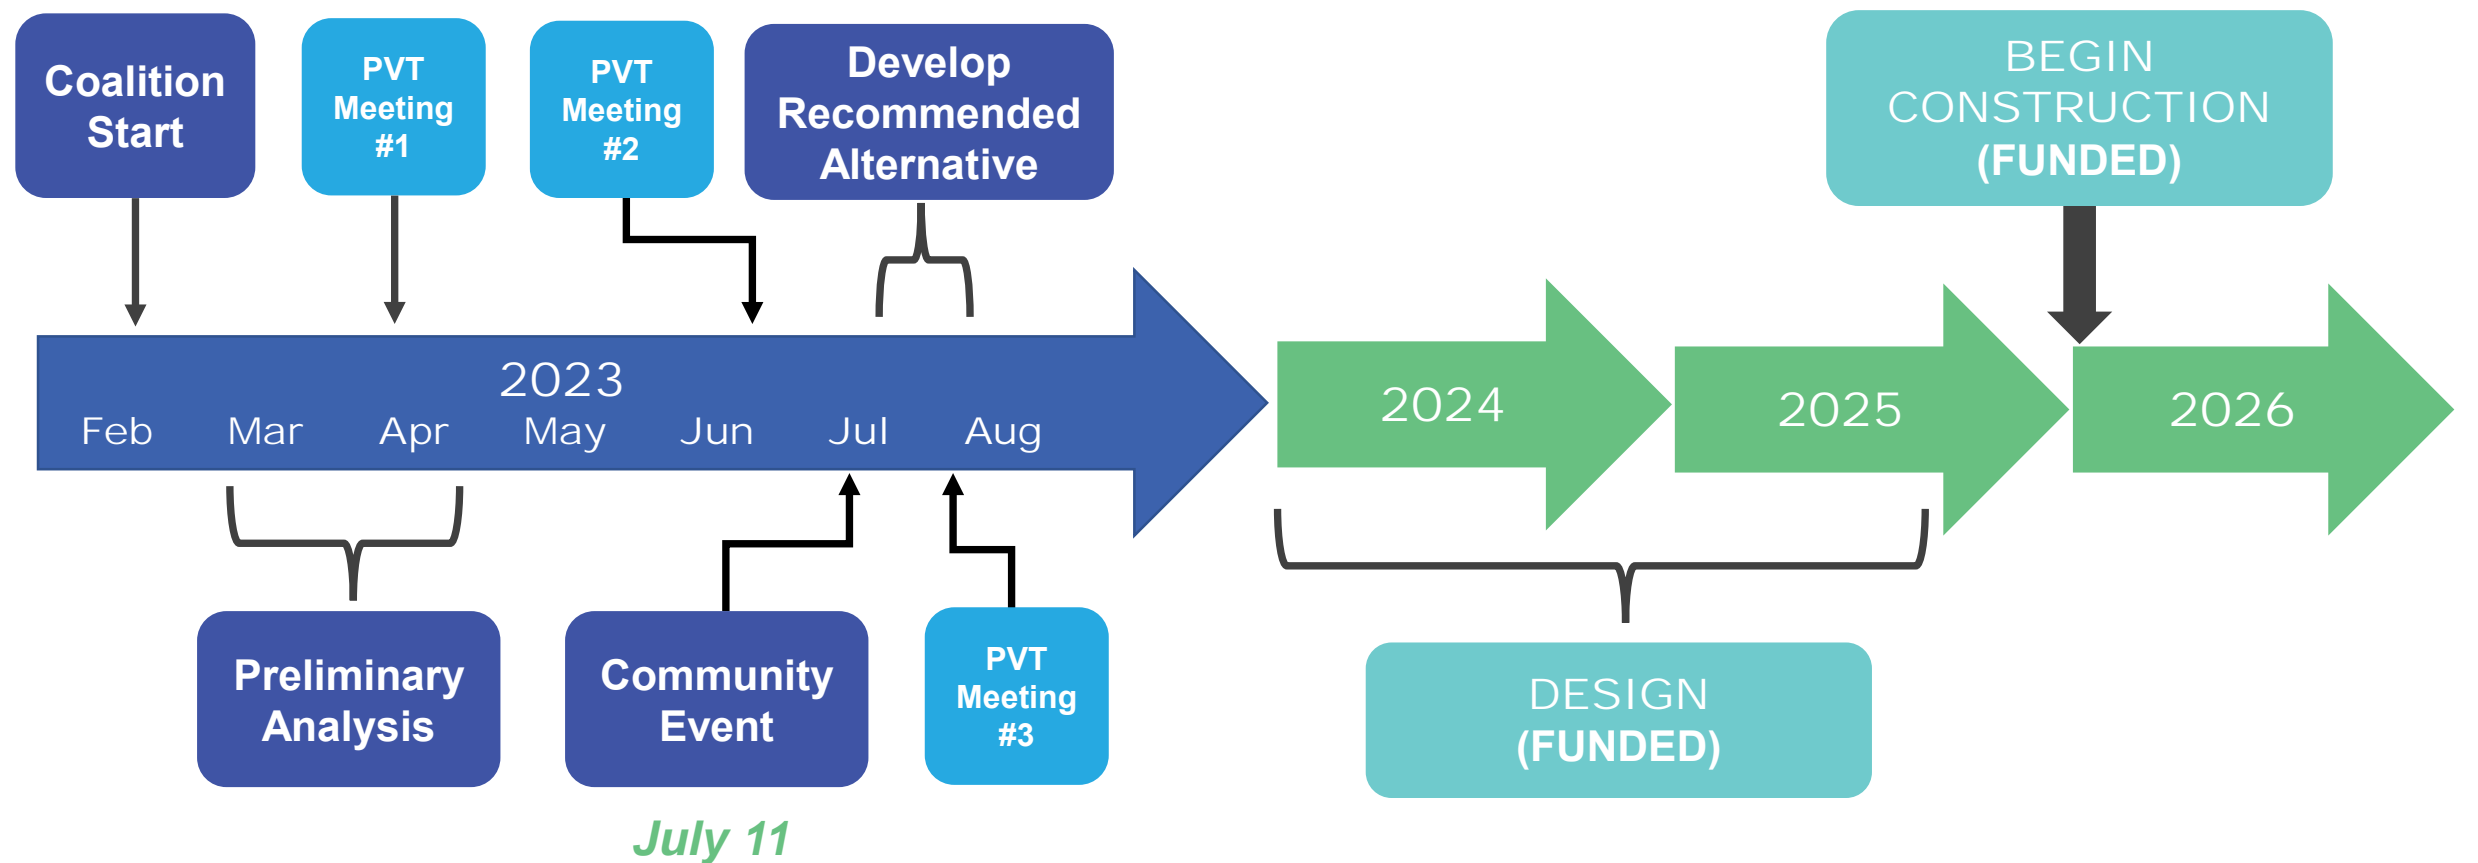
Coalition Start

PVT Meeting #1

PVT Meeting #2

Develop Recommended Alternative

BEGIN CONSTRUCTION (FUNDED)

2023
Feb Mar Apr May Jun Jul Aug

2024

2025

2026

Preliminary Analysis

Community Event

July 11

PVT Meeting #3

DESIGN (FUNDED)